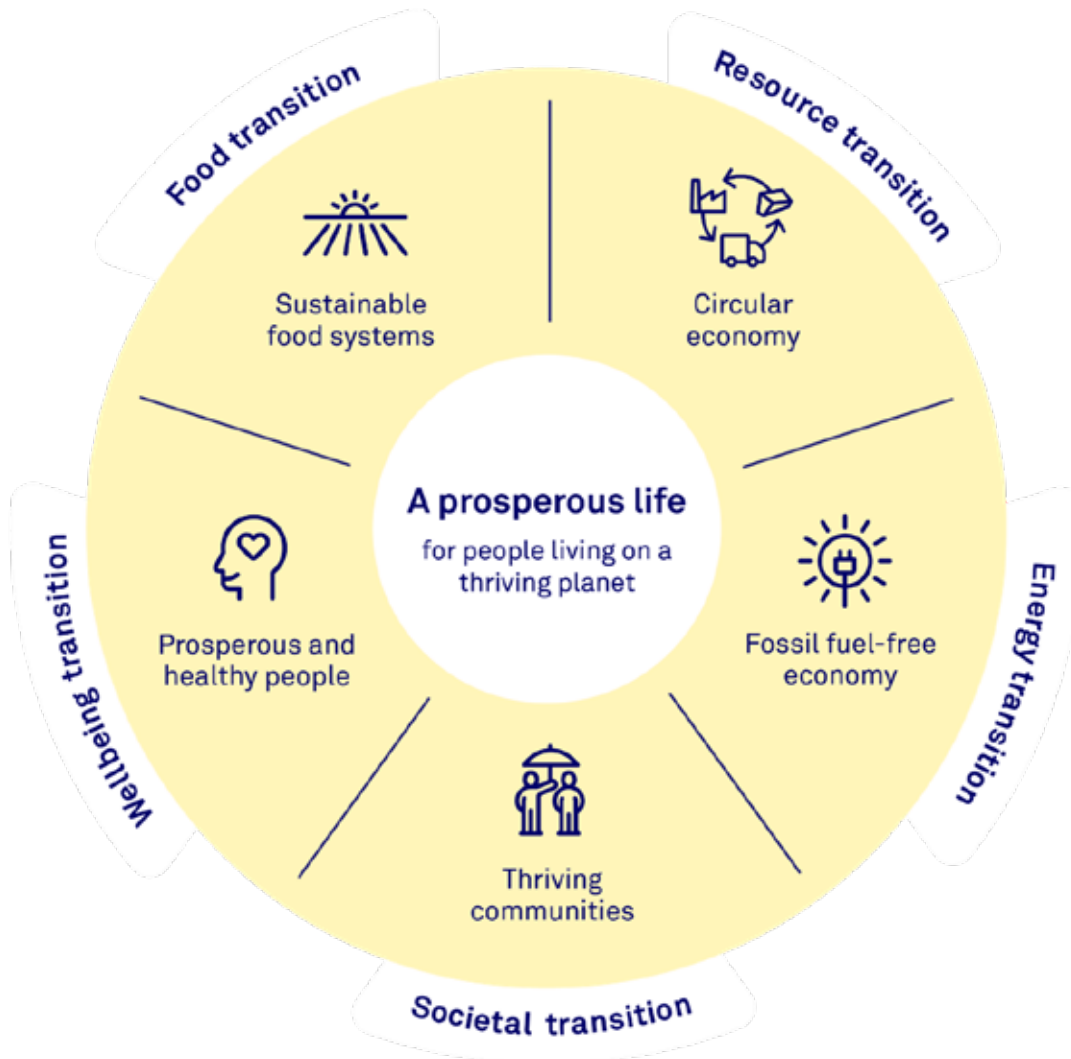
Food transition

Resource transition

Sustainable food systems

Circular economy

A prosperous life

for people living on a thriving planet

Wellbeing transition

Prosperous and healthy people

Fossil fuel-free economy

Energy transition

Thriving communities

Societal transition